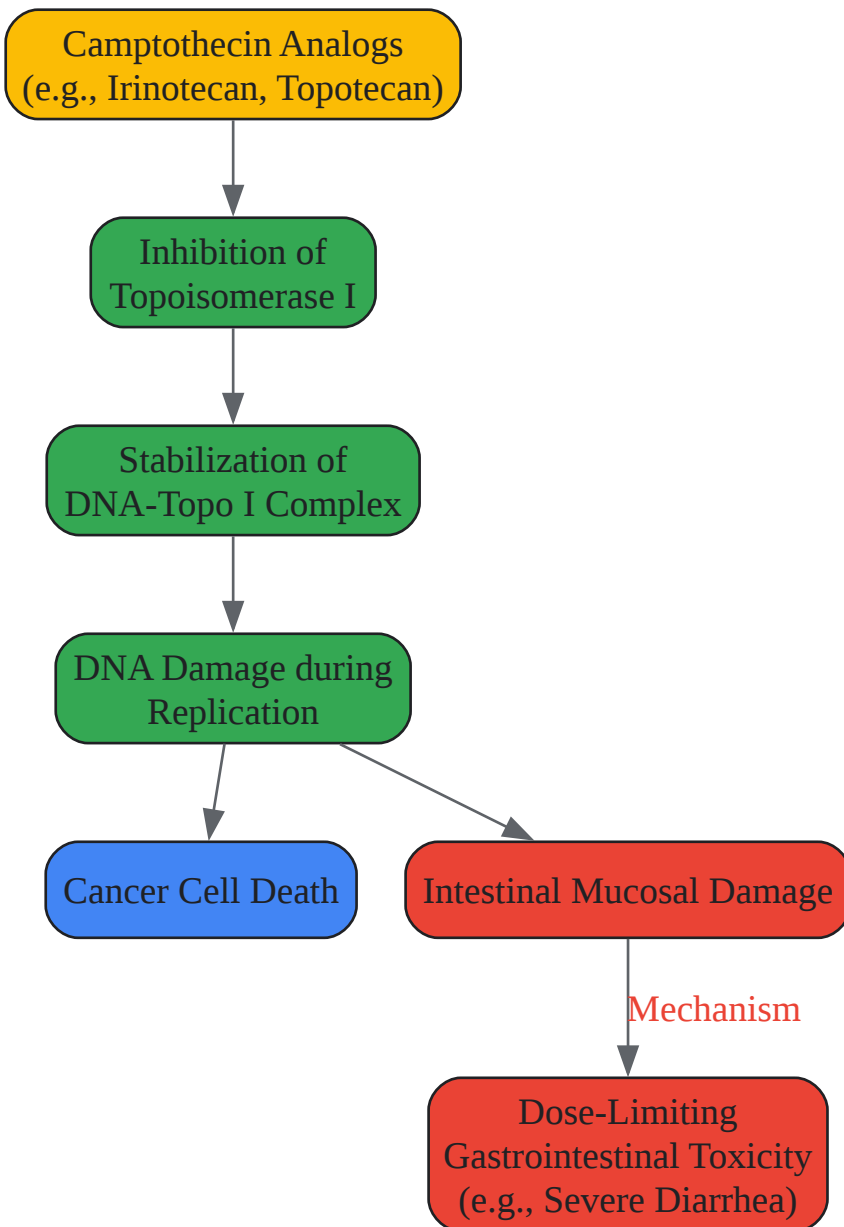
Camptothecin Analogs
(e.g., Irinotecan, Topotecan)

Inhibition of
Topoisomerase I

Stabilization of
DNA-Topo I Complex

DNA Damage during
Replication

Cancer Cell Death

Intestinal Mucosal Damage

Mechanism

Dose-Limiting
Gastrointestinal Toxicity
(e.g., Severe Diarrhea)